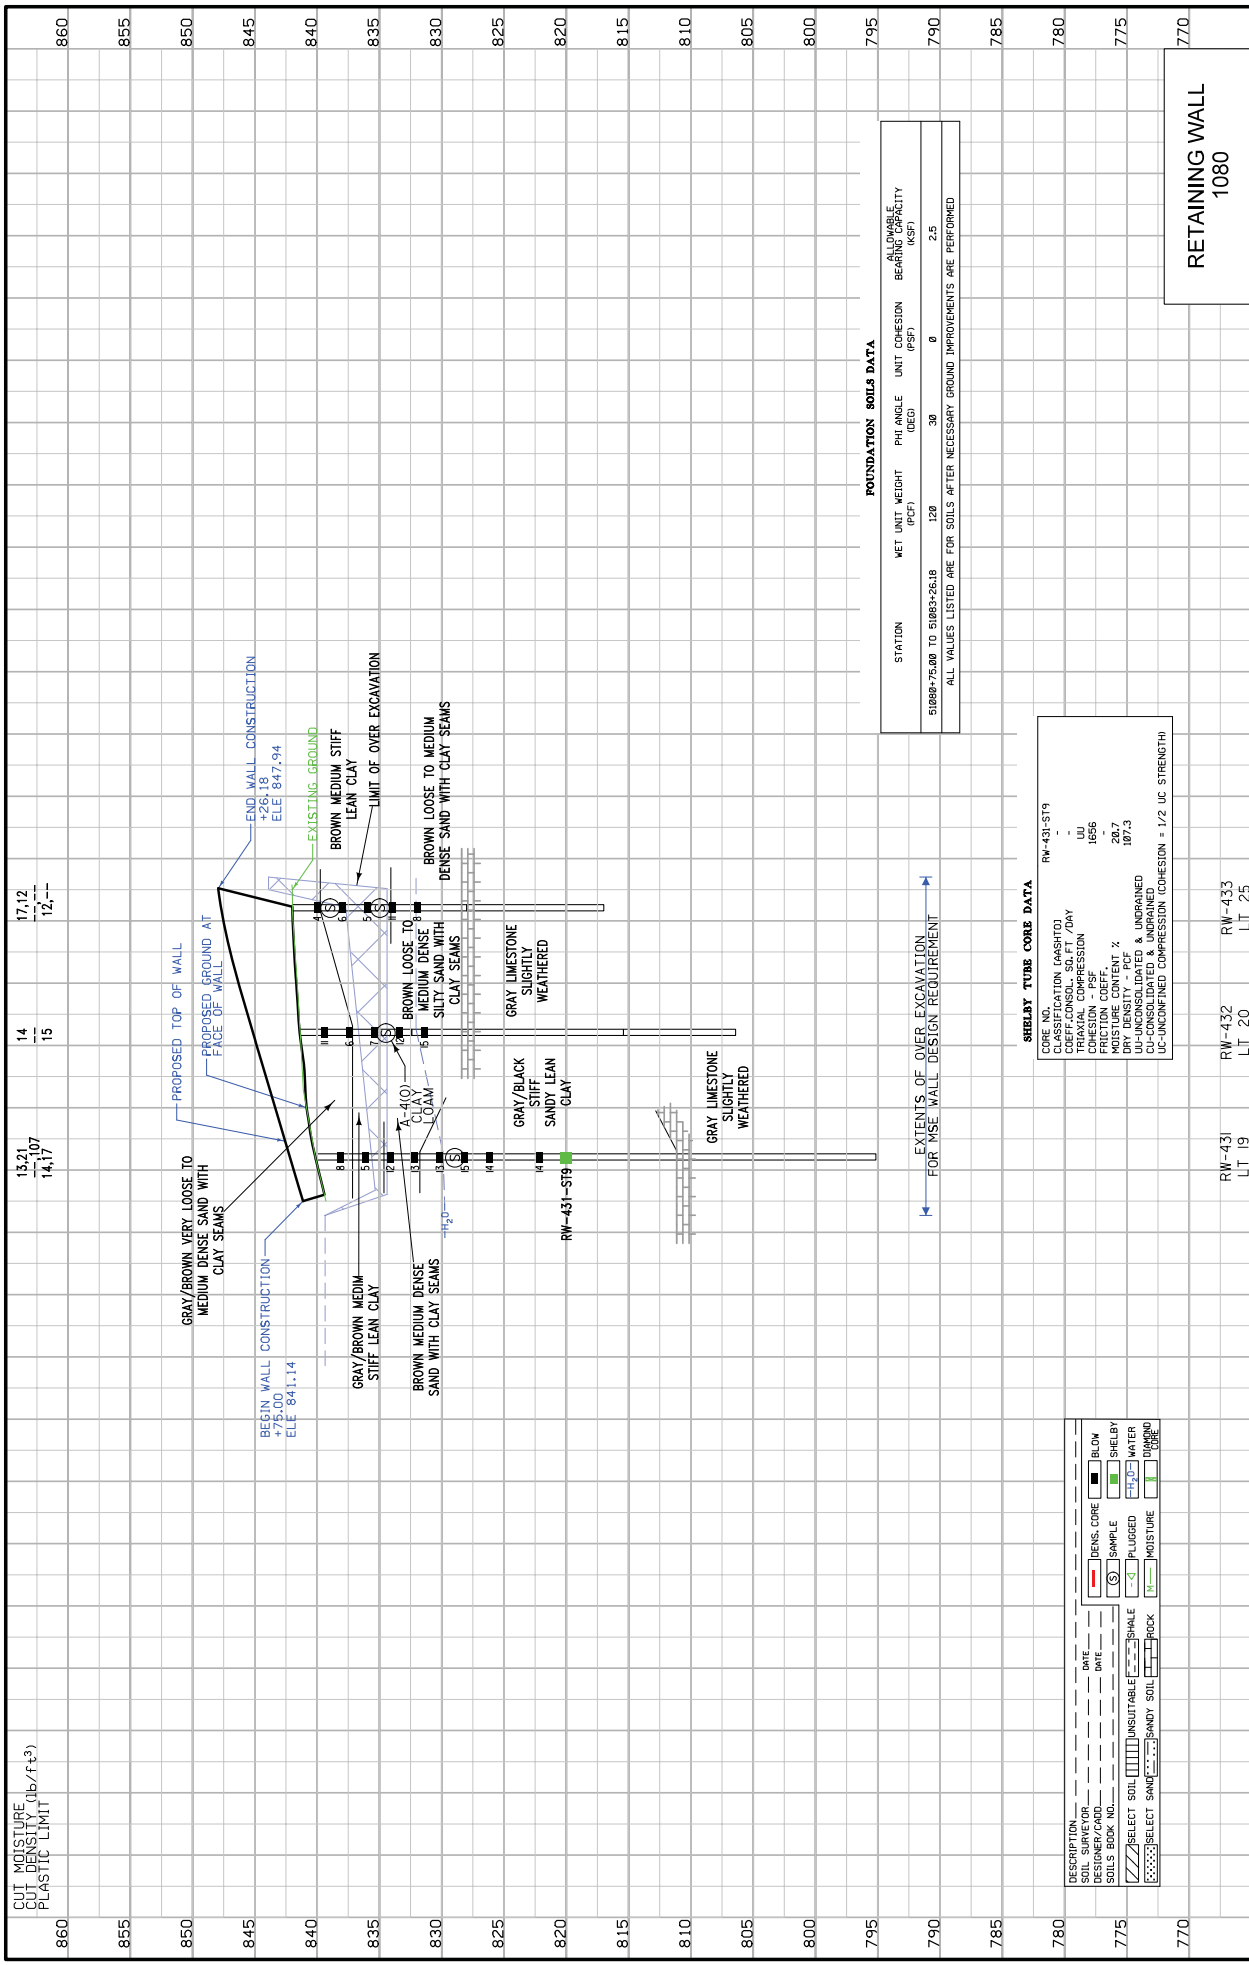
860 855 850 845 840 835 830 825 820 815 810 805 800 795 790 785 780 775 770

RETAINING WALL
1080

FOUNDATION SOILS DATA

| STATION | WET UNIT WEIGHT (PCF) | PHI ANGLE (DEG) | UNIT COHESION (PSF) | ALLOWABLE BEARING CAPACITY (KSF) |
|---|---|---|---|---|
| 51080+75.00 TO 51083+26.18 | 120 | 30 | 0 | 2.5 |

ALL VALUES LISTED ARE FOR SOILS AFTER NECESSARY GROUND IMPROVEMENTS ARE PERFORMED

SHELBY TUBE CORE DATA
CORE NO. RW-431-ST9
CLASSIFICATION [AASHTO] -
COEFF.CONSOL. SQ.FT /DAY -
TRIAXIAL COMPRESSION UU
COHESION - PSF 1656
FRICTION COEFF. -
MOISTURE CONTENT % 20.7
DRY DENSITY - PCF 107.3
UU-UNCONSOLIDATED & UNDRAINED
CU-CONSOLIDATED & UNDRAINED
UC-UNCONFINED COMPRESSION (COHESION = 1/2 UC STRENGTH)

END WALL CONSTRUCTION +26.18 ELE 847.94
EXISTING GROUND
BROWN MEDIUM STIFF LEAN CLAY
LIMIT OF OVER EXCAVATION
BROWN LOOSE TO MEDIUM DENSE SAND WITH CLAY SEAMS
PROPOSED TOP OF WALL
PROPOSED GROUND AT FACE OF WALL
BROWN LOOSE TO MEDIUM DENSE SILTY SAND WITH CLAY SEAMS
GRAY LIMESTONE SLIGHTLY WEATHERED
A-4(0) CLAY LOAM
GRAY/BLACK STIFF SANDY LEAN CLAY
GRAY LIMESTONE SLIGHTLY WEATHERED
EXTENTS OF OVER EXCAVATION FOR MSE WALL DESIGN REQUIREMENT
GRAY/BROWN VERY LOOSE TO MEDIUM DENSE SAND WITH CLAY SEAMS
GRAY/BROWN MEDIM STIFF LEAN CLAY
BROWN MEDIUM DENSE SAND WITH CLAY SEAMS
BEGIN WALL CONSTRUCTION +75.00 ELE 841.14
RW-431-ST9
$H_2O$

13,21 / 12,107 / 14,17
14 / 15
17,12 / 12,--

4 6 11 8 11 6 7 12 5 8 5 12 13 13 15 14 14

RW-431 LT 19
RW-432 LT 20
RW-433 LT 25

CUT MOISTURE
CUT DENSITY (lb/ft$^3$)
PLASTIC LIMIT

DESCRIPTION
SOIL SURVEYOR DATE
DESIGNER/CADD DATE
SOILS BOOK NO.
SELECT SOIL UNSUITABLE SHALE DENS. CORE BLOW
SELECT SAND SANDY SOIL ROCK SAMPLE SHELBY
PLUGGED WATER
MOISTURE DIAMOND CORE